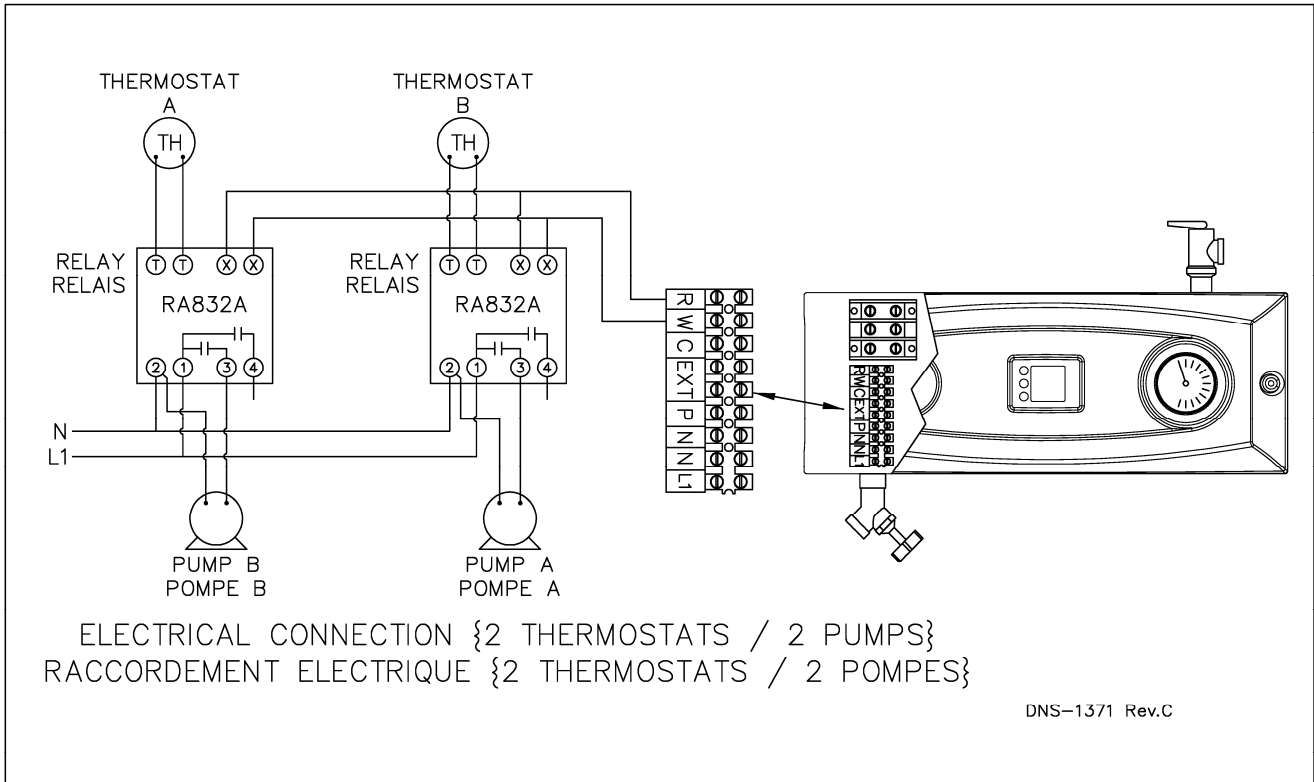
THERMOSTAT
A

TH

THERMOSTAT
B

TH

RELAY
RELAIS

T T X X

RA832A

2 1 3 4

RELAY
RELAIS

T T X X

RA832A

2 1 3 4

N
L1

PUMP B
POMPE B

PUMP A
POMPE A

R
W
C
EXT
P
N
N
L1

RWCEXTPNNL1

ELECTRICAL CONNECTION {2 THERMOSTATS / 2 PUMPS}
RACCORDEMENT ELECTRIQUE {2 THERMOSTATS / 2 POMPES}

DNS-1371 Rev.C